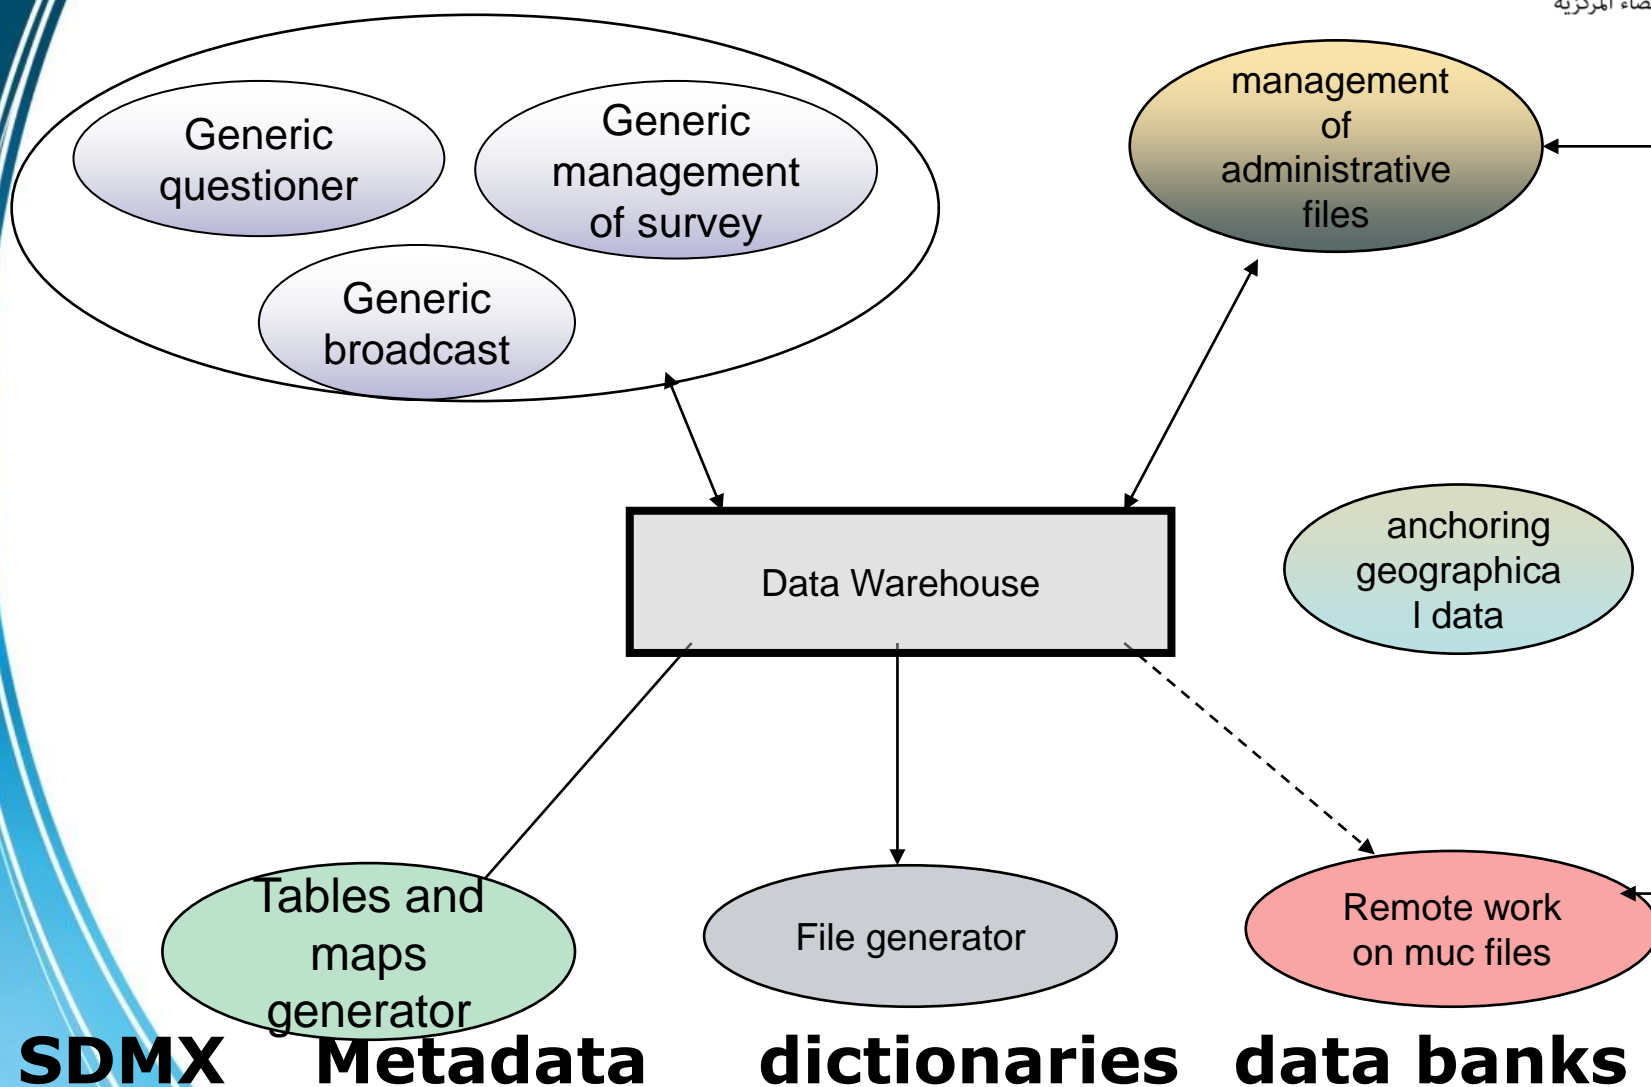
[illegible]

Generic questioner

Generic management of survey

Generic broadcast

management of administrative files

Data Warehouse

anchoring geographica l data

Tables and maps generator

File generator

Remote work on muc files

SDMX Metadata dictionaries data banks